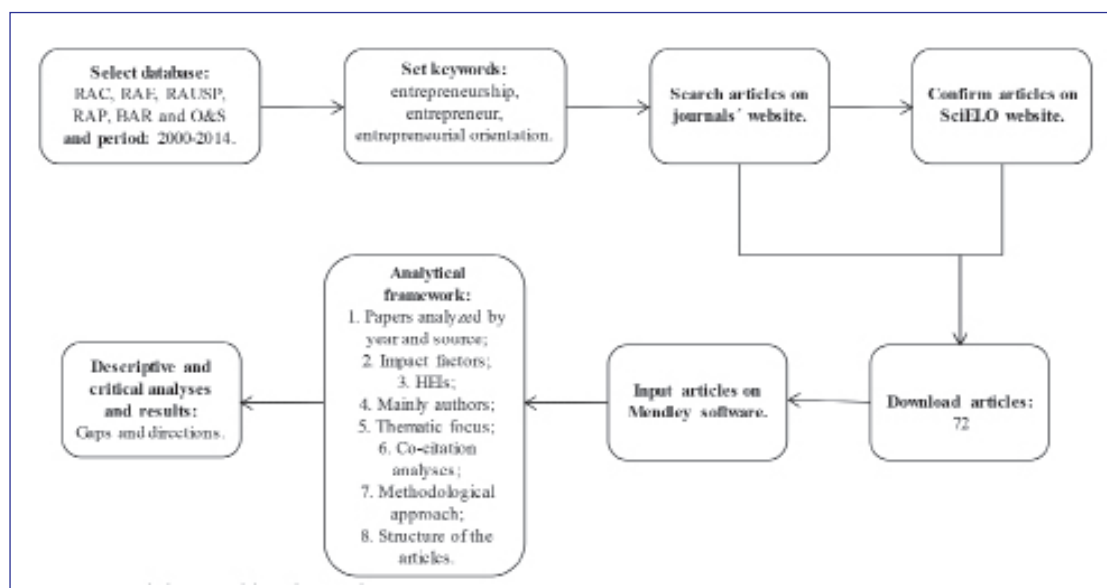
Select database: RAC, RAE, RAUSP, RAP, BAR and O&S and period: 2000-2014.

Set keywords: entrepreneurship, entrepreneur, entrepreneurial orientation.

Search articles on journals´ website.

Confirm articles on SciELO website.

Download articles: 72

Input articles on Mendley software.

Analytical framework:
1. Papers analyzed by year and source;
2. Impact factors;
3. HEIs;
4. Mainly authors;
5. Thematic focus;
6. Co-citation analyses;
7. Methodological approach;
8. Structure of the articles.

Descriptive and critical analyses and results: Gaps and directions.